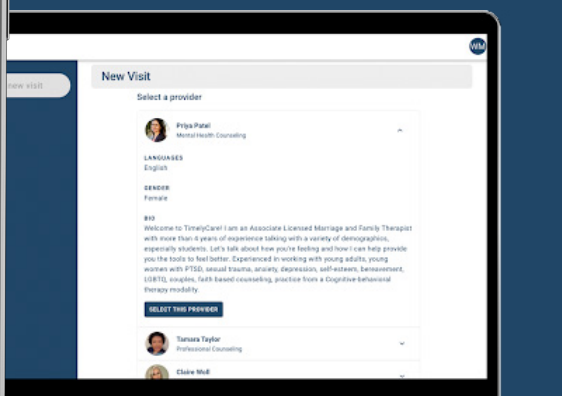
WM

new visit

New Visit

Select a provider

Priya Patel
Mental Health Counseling

LANGUAGES
English

GENDER
Female

BIO
Welcome to TimelyCare! I am an Associate Licensed Marriage and Family Therapist with more than 4 years of experience talking with a variety of demographics, especially students. Let's talk about how you're feeling and how I can help provide you the tools to feel better. Experienced in working with young adults, young women with PTSD, sexual trauma, anxiety, depression, self-esteem, bereavement, LGBTQ, couples, faith based counseling, practice from a Cognitive-behavioral therapy modality.

SELECT THIS PROVIDER

Tamara Taylor
Professional Counseling

Claire Well